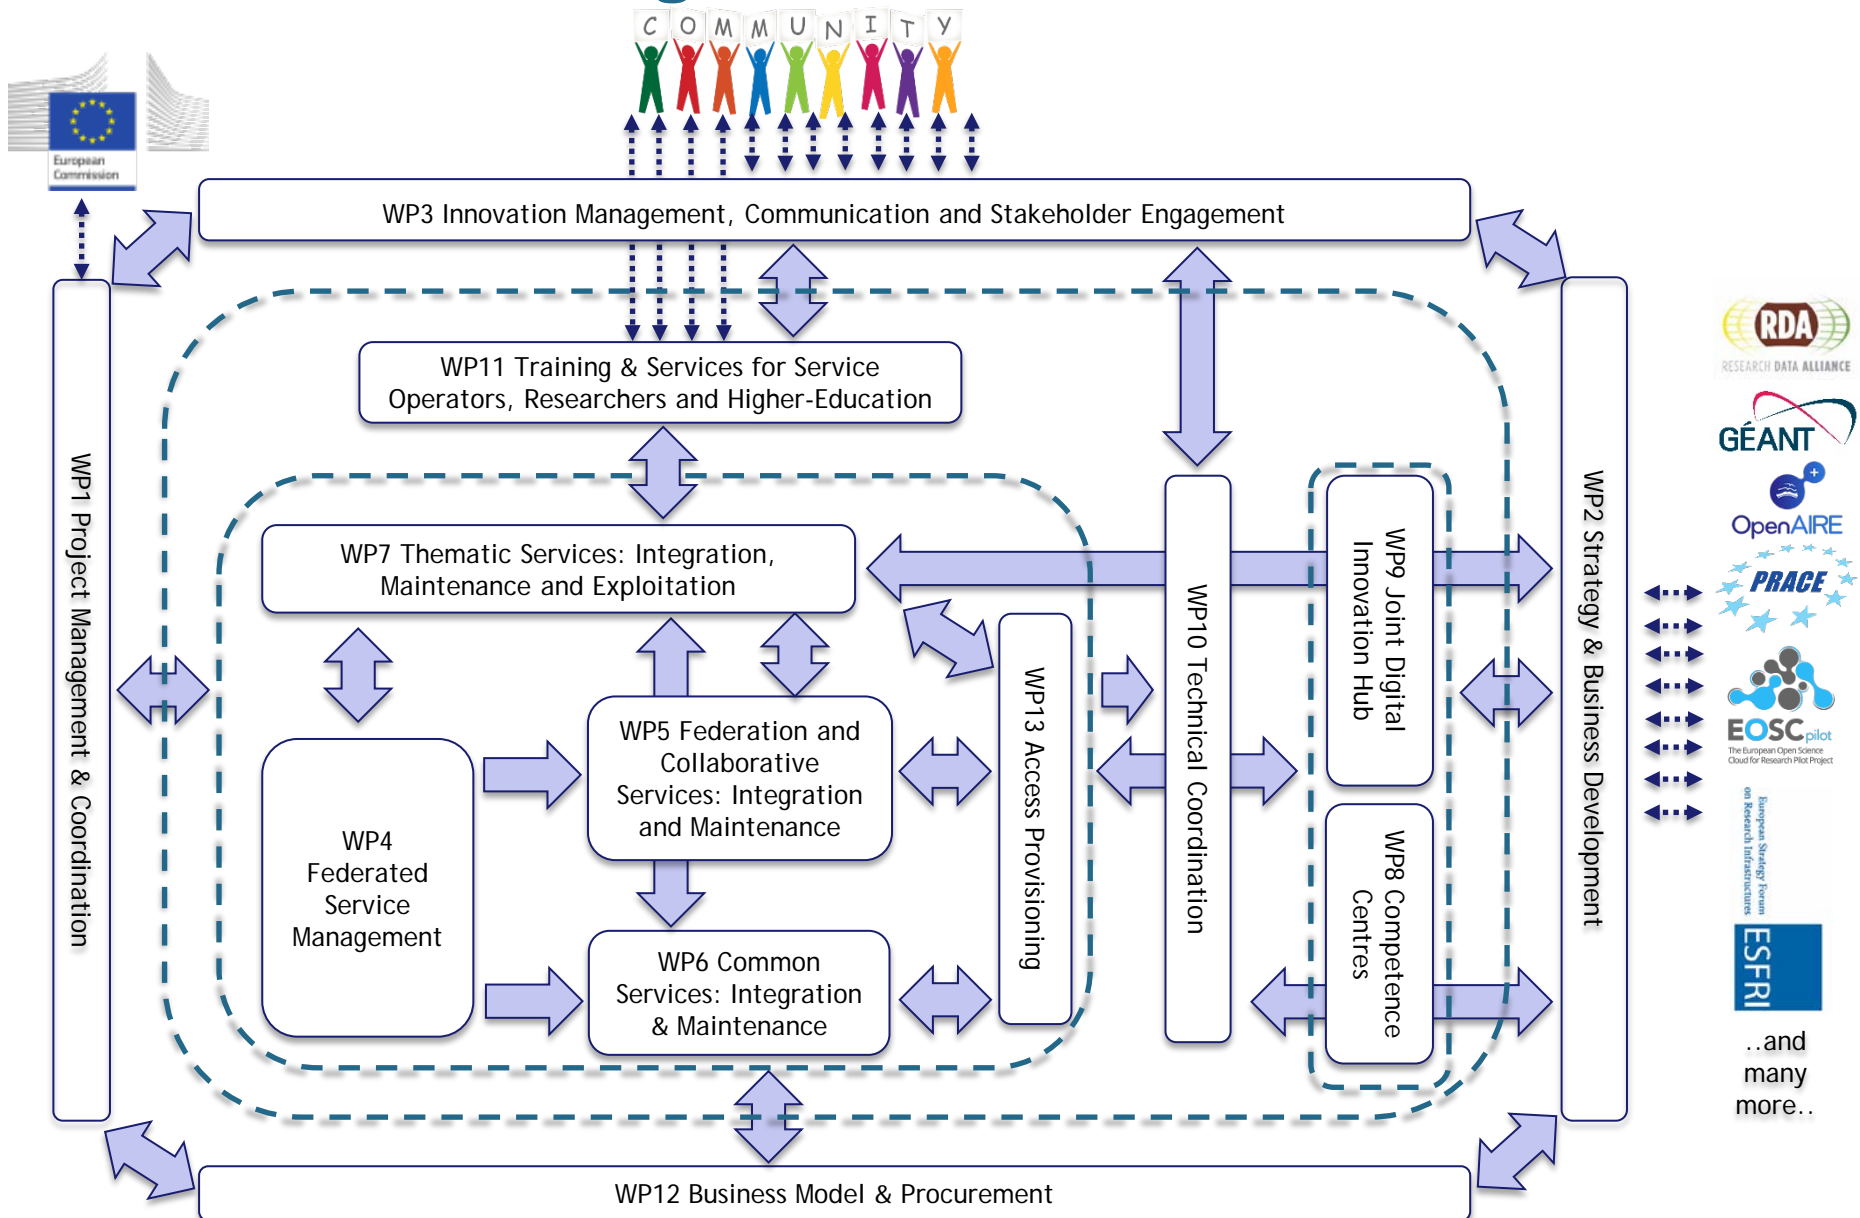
COMMUNITY

European Commission

WP3 Innovation Management, Communication and Stakeholder Engagement

WP1 Project Management & Coordination

WP11 Training & Services for Service Operators, Researchers and Higher-Education

WP7 Thematic Services: Integration, Maintenance and Exploitation

WP4 Federated Service Management

WP5 Federation and Collaborative Services: Integration and Maintenance

WP6 Common Services: Integration & Maintenance

WP13 Access Provisioning

WP10 Technical Coordination

WP9 Joint Digital Innovation Hub

WP8 Competence Centres

WP2 Strategy & Business Development

WP12 Business Model & Procurement

RDA RESEARCH DATA ALLIANCE

GÉANT

OpenAIRE

PRACE

EOSCpilot The European Open Science Cloud for Research Pilot Project

European Strategy Forum on Research Infrastructures

ESFRI

..and many more..